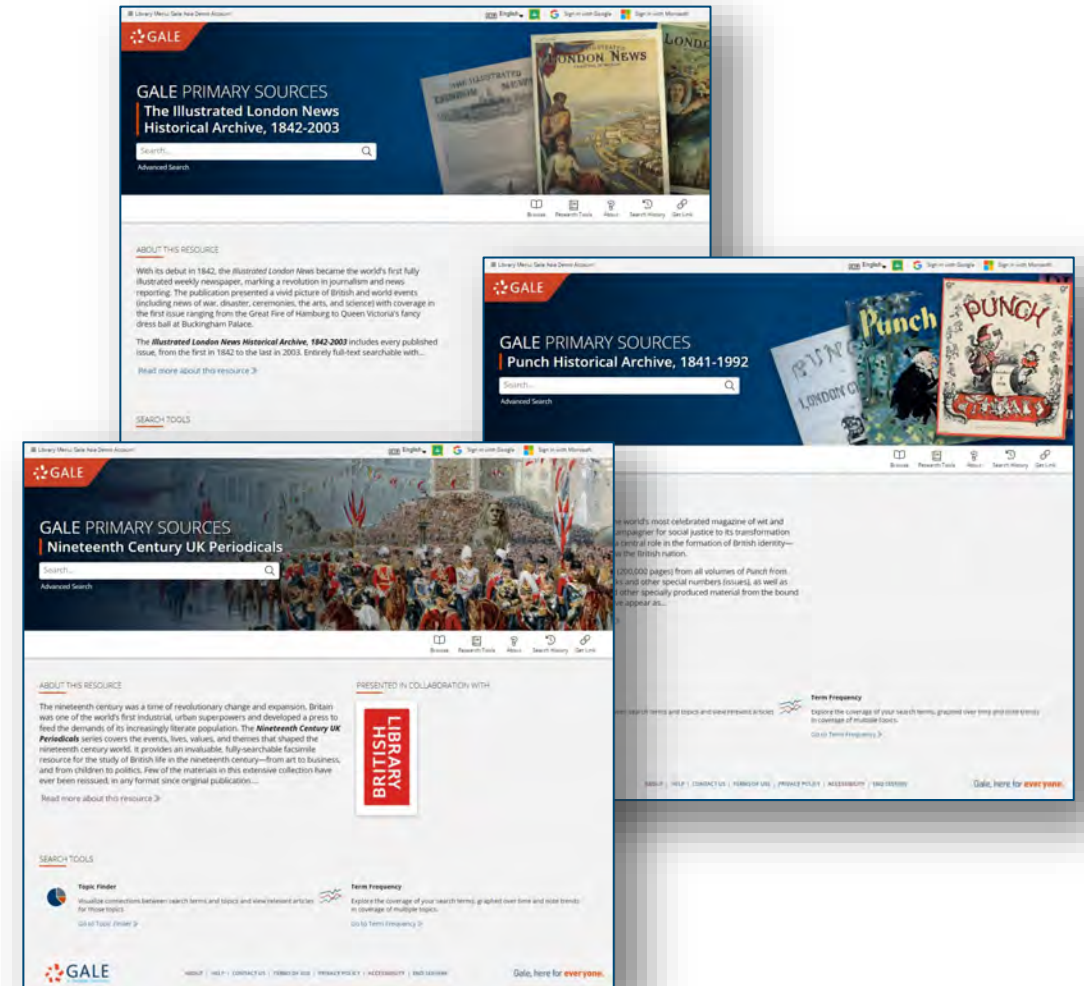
Library Menu Gale Asia Demo Account

English Sign in with Google Sign in with Microsoft

GALE

GALE PRIMARY SOURCES
The Illustrated London News Historical Archive, 1842-2003

Search...

Advanced Search

Browse Research Tools About Search History Get Link

ABOUT THIS RESOURCE

With its debut in 1842, the *Illustrated London News* became the world's first fully illustrated weekly newspaper, marking a revolution in journalism and news reporting. The publication presented a vivid picture of British and world events (including news of war, disaster, ceremonies, the arts, and science) with coverage in the first issue ranging from the Great Fire of Hamburg to Queen Victoria's fancy dress ball at Buckingham Palace.

The ***Illustrated London News Historical Archive, 1842-2003*** includes every published issue, from the first in 1842 to the last in 2003. Entirely full-text searchable with...

Read more about this resource

SEARCH TOOLS

Library Menu Gale Asia Demo Account

English Sign in with Google Sign in with Microsoft

GALE

GALE PRIMARY SOURCES
Punch Historical Archive, 1841-1992

Search...

Advanced Search

Browse Research Tools About Search History Get Link

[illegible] world's most celebrated magazine of wit and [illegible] campaigner for social justice to its transformation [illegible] central role in the formation of British identity— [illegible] the British nation.

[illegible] (200,000 pages) from all volumes of *Punch* from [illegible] and other special numbers (issues), as well as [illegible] other specially produced material from the bound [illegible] appear as...

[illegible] search terms and topics and view relevant articles

Term Frequency

Explore the coverage of your search terms, graphed over time and note trends in coverage of multiple topics.

Go to Term Frequency

ABOUT | HELP | CONTACT US | TERMS OF USE | PRIVACY POLICY | ACCESSIBILITY | END SESSION

Gale, here for everyone.

Library Menu Gale Asia Demo Account

English Sign in with Google Sign in with Microsoft

GALE

GALE PRIMARY SOURCES
Nineteenth Century UK Periodicals

Search...

Advanced Search

Browse Research Tools About Search History Get Link

ABOUT THIS RESOURCE

The nineteenth century was a time of revolutionary change and expansion. Britain was one of the world's first industrial, urban superpowers and developed a press to feed the demands of its increasingly literate population. The ***Nineteenth Century UK Periodicals*** series covers the events, lives, values, and themes that shaped the nineteenth century world. It provides an invaluable, fully-searchable facsimile resource for the study of British life in the nineteenth century—from art to business, and from children to politics. Few of the materials in this extensive collection have ever been reissued, in any format since original publication...

Read more about this resource

PRESENTED IN COLLABORATION WITH

BRITISH LIBRARY

SEARCH TOOLS

Topic Finder

Visualize connections between search terms and topics and view relevant articles for those topics

Go to Topic Finder

Term Frequency

Explore the coverage of your search terms, graphed over time and note trends in coverage of multiple topics.

Go to Term Frequency

GALE

ABOUT | HELP | CONTACT US | TERMS OF USE | PRIVACY POLICY | ACCESSIBILITY | END SESSION

Gale, here for everyone.